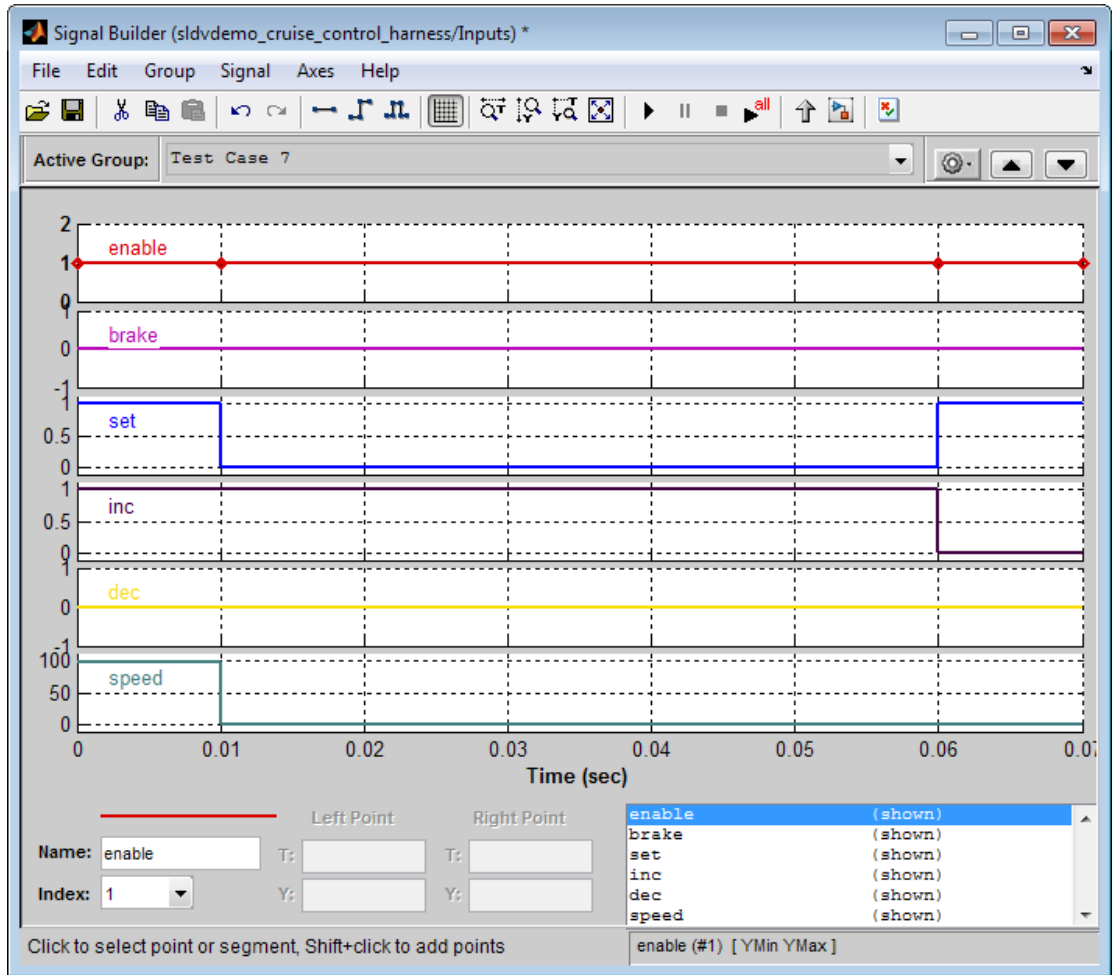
Signal Builder (sldvdemo_cruise_control_harness/Inputs) *

File Edit Group Signal Axes Help

all

Active Group: Test Case 7

2
1
0
enable

1
0
-1
brake

1
0.5
0
set

1
0.5
0
inc

1
0
-1
dec

100
50
0
speed

0 0.01 0.02 0.03 0.04 0.05 0.06 0.07

Time (sec)

Left Point Right Point

Name: enable T: T:

Index: 1 Y: Y:

| | |
|---|---|
| enable | (shown) |
| brake | (shown) |
| set | (shown) |
| inc | (shown) |
| dec | (shown) |
| speed | (shown) |

Click to select point or segment, Shift+click to add points

enable (#1) [ YMin YMax ]